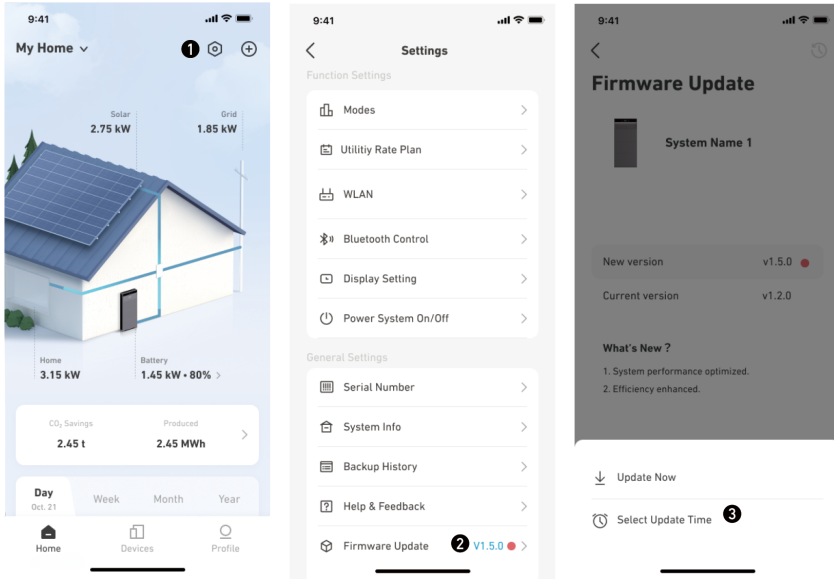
9:41

My Home

1

Solar
2.75 kW

Grid
1.85 kW

Home
3.15 kW

Battery
1.45 kW • 80%

$CO_2$ Savings
2.45 t

Produced
2.45 MWh

Day
Oct. 21

Week

Month

Year

Home

Devices

Profile

9:41

Settings

Function Settings

Modes

Utilitiy Rate Plan

WLAN

Bluetooth Control

Display Setting

Power System On/Off

General Settings

Serial Number

System Info

Backup History

Help & Feedback

Firmware Update

2

V1.5.0

9:41

Firmware Update

System Name 1

New version
v1.5.0

Current version
v1.2.0

What's New ?

1. System performance optimized.

2. Efficiency enhanced.

Update Now

Select Update Time

3